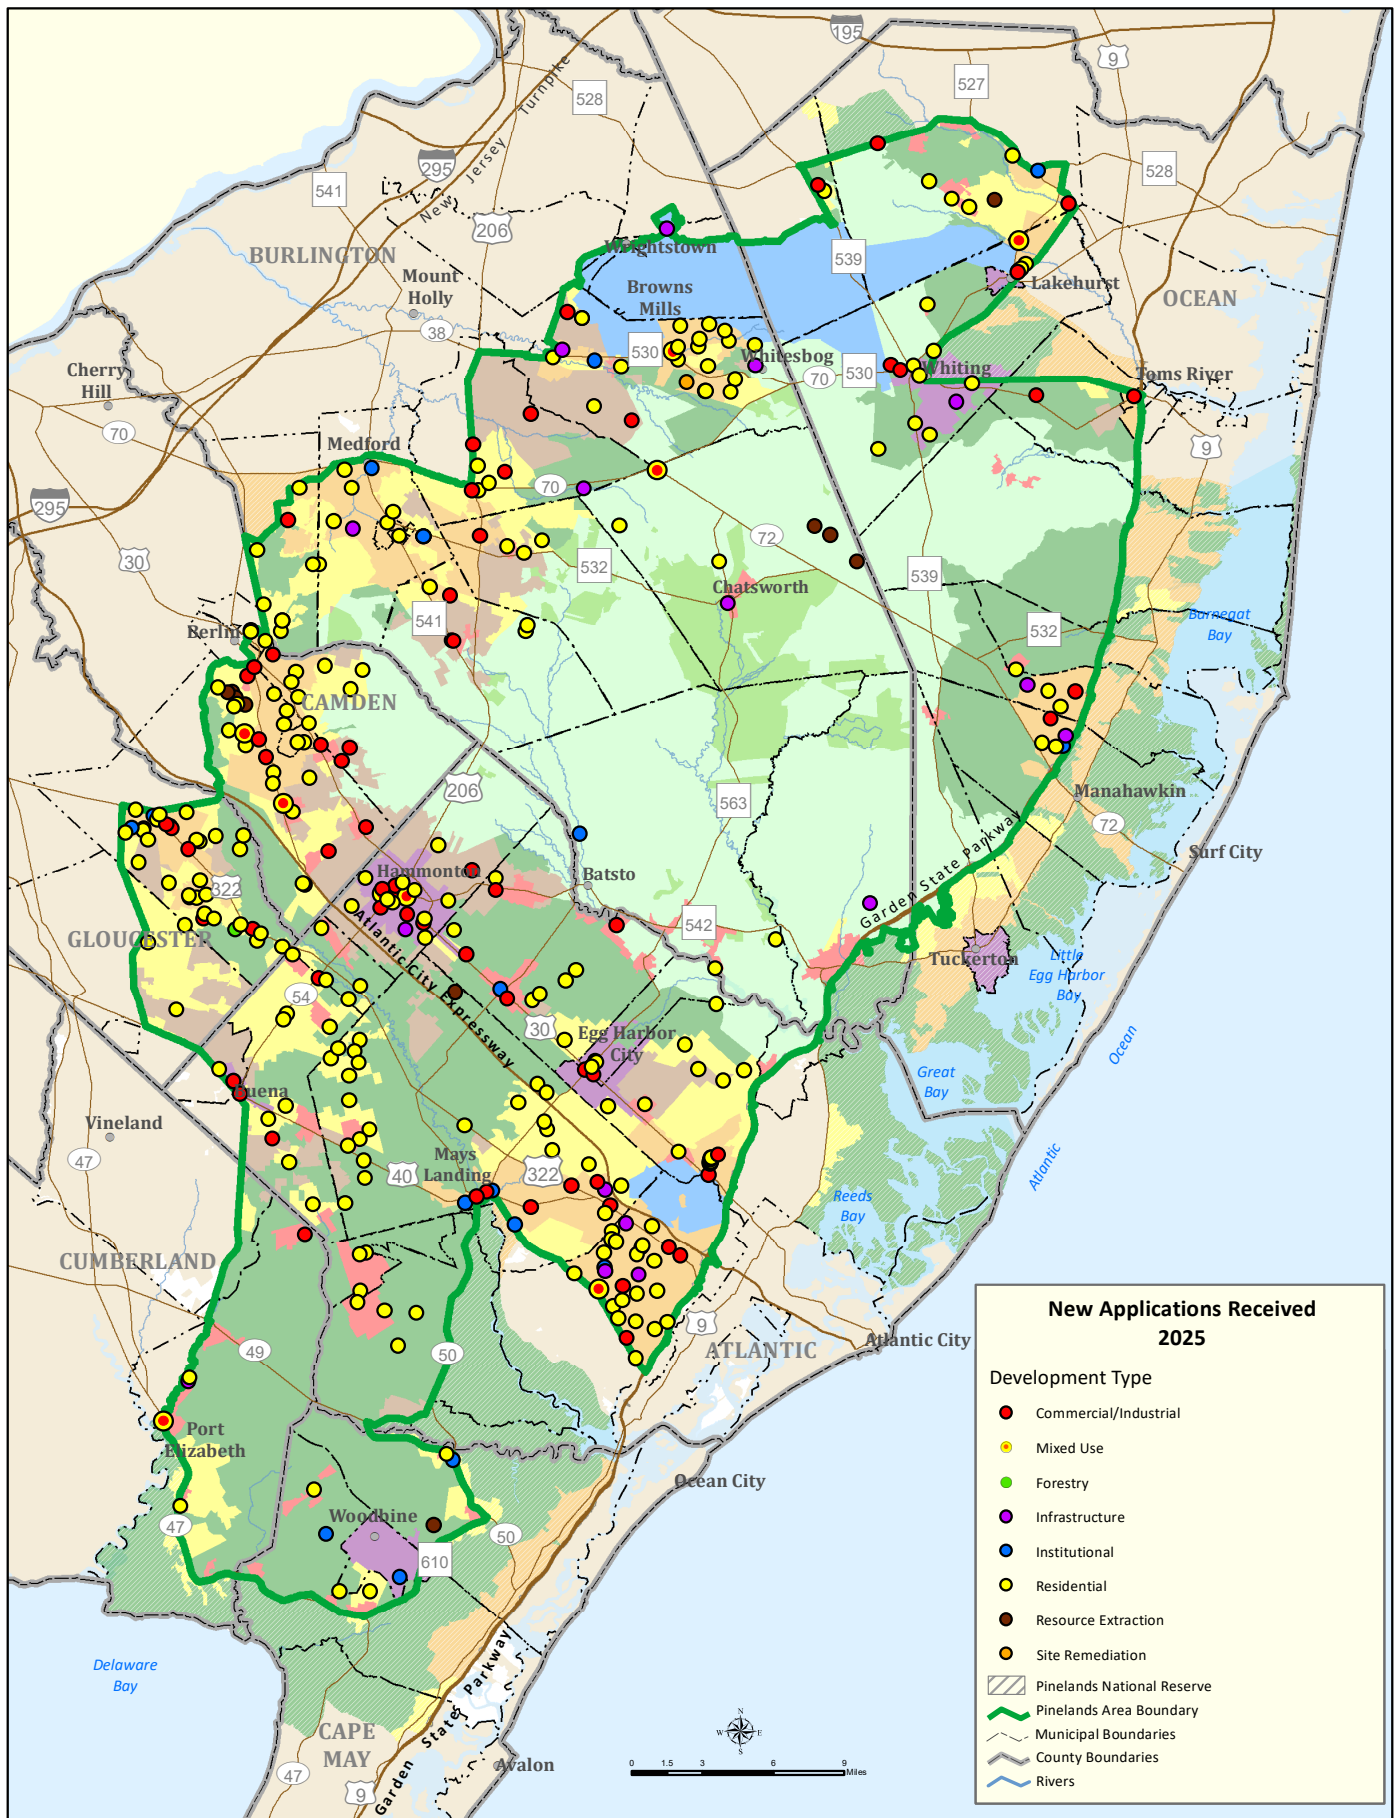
195
9
527
528
528
New Jersey Turnpike
295
541
206
BURLINGTON
Mount Holly
38
Wrightstown
539
Browns Mills
Lakehurst
OCEAN
530
Whitesbog
70
530
Whiting
Toms River
Cherry Hill
70
9
Medford
295
70
30
72
532
539
Chatsworth
541
532
Barnegat Bay
Berlin
CAMDEN
206
563
Manahawkin
72
Surf City
Batsto
Hammonton
Garden State Parkway
322
542
GLOUCESTER
Atlantic City Expressway
Tuckerton
Little Egg Harbor Bay
54
30
Egg Harbor City
Ocean
Great Bay
Buena
Vineland
47
Mays Landing
40
322
Atlantic
Reeds Bay
CUMBERLAND
9
Atlantic City
ATLANTIC
49
50
Port Elizabeth
Ocean City
47
Woodbine
50
610
Delaware Bay
Garden State Parkway
CAPE MAY
Avalon
47
9
0 1.5 3 6 9 Miles

New Applications Received 2025
Development Type
Commercial/Industrial
Mixed Use
Forestry
Infrastructure
Institutional
Residential
Resource Extraction
Site Remediation
Pinelands National Reserve
Pinelands Area Boundary
Municipal Boundaries
County Boundaries
Rivers